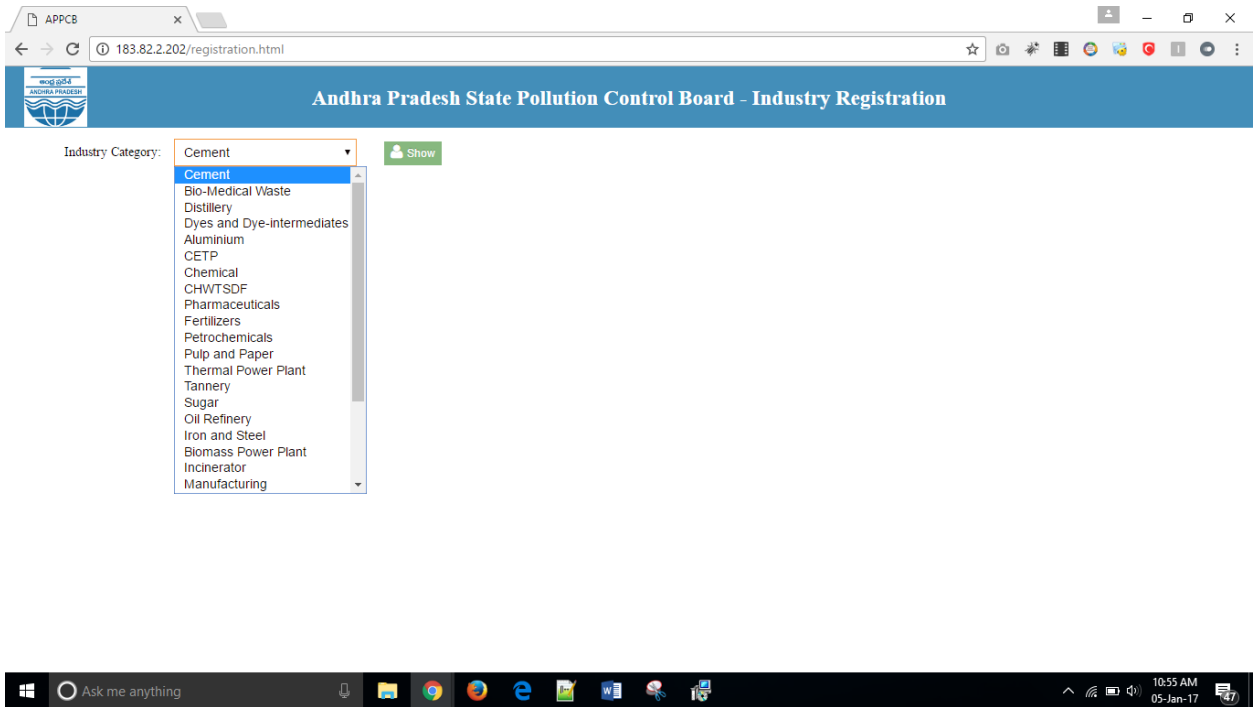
APPCB

183.82.2.202/registration.html

ANDHRA PRADESH

Andhra Pradesh State Pollution Control Board - Industry Registration

Industry Category: Cement

Show

Cement
Bio-Medical Waste
Distillery
Dyes and Dye-intermediates
Aluminium
CETP
Chemical
CHWTSDF
Pharmaceuticals
Fertilizers
Petrochemicals
Pulp and Paper
Thermal Power Plant
Tannery
Sugar
Oil Refinery
Iron and Steel
Biomass Power Plant
Incinerator
Manufacturing

Ask me anything

10:55 AM
05-Jan-17

47